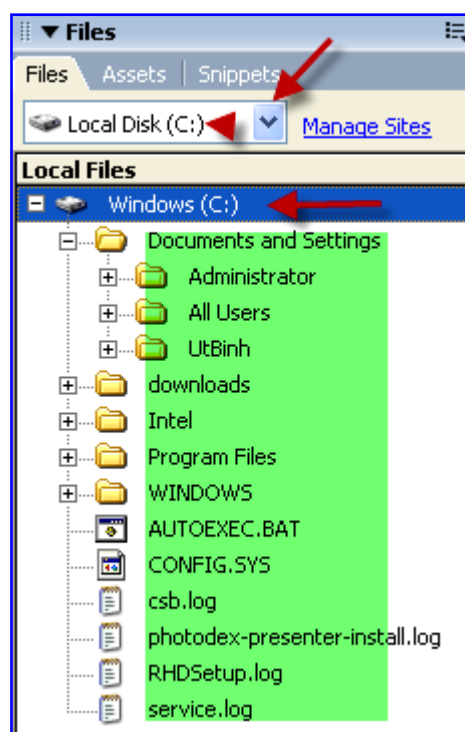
▼ Files

Files | Assets | Snippets

Local Disk (C:) | Manage Sites

Local Files

Windows (C:)

Documents and Settings

Administrator

All Users

UtBinh

downloads

Intel

Program Files

WINDOWS

AUTOEXEC.BAT

CONFIG.SYS

csb.log

photodex-presenter-install.log

RHDSetup.log

service.log